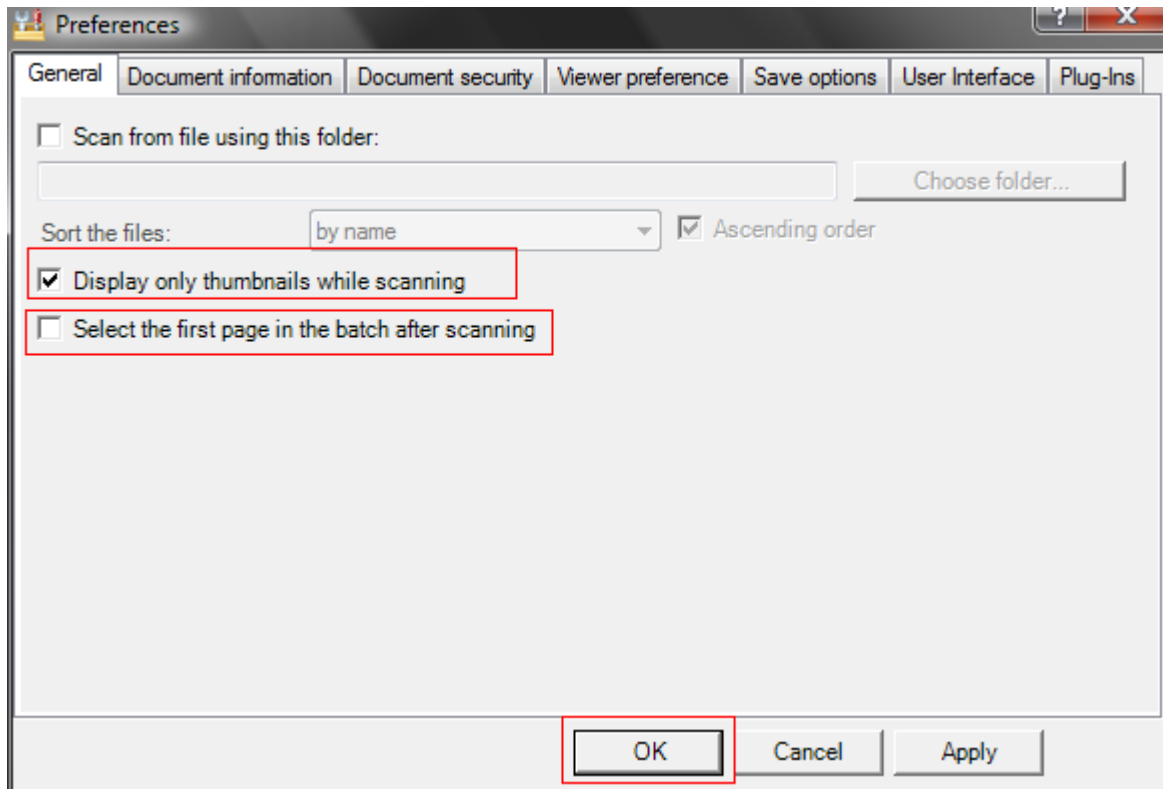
Preferences

General | Document information | Document security | Viewer preference | Save options | User Interface | Plug-Ins

Scan from file using this folder:

Choose folder...

Sort the files: by name

Ascending order

Display only thumbnails while scanning

Select the first page in the batch after scanning

OK Cancel Apply